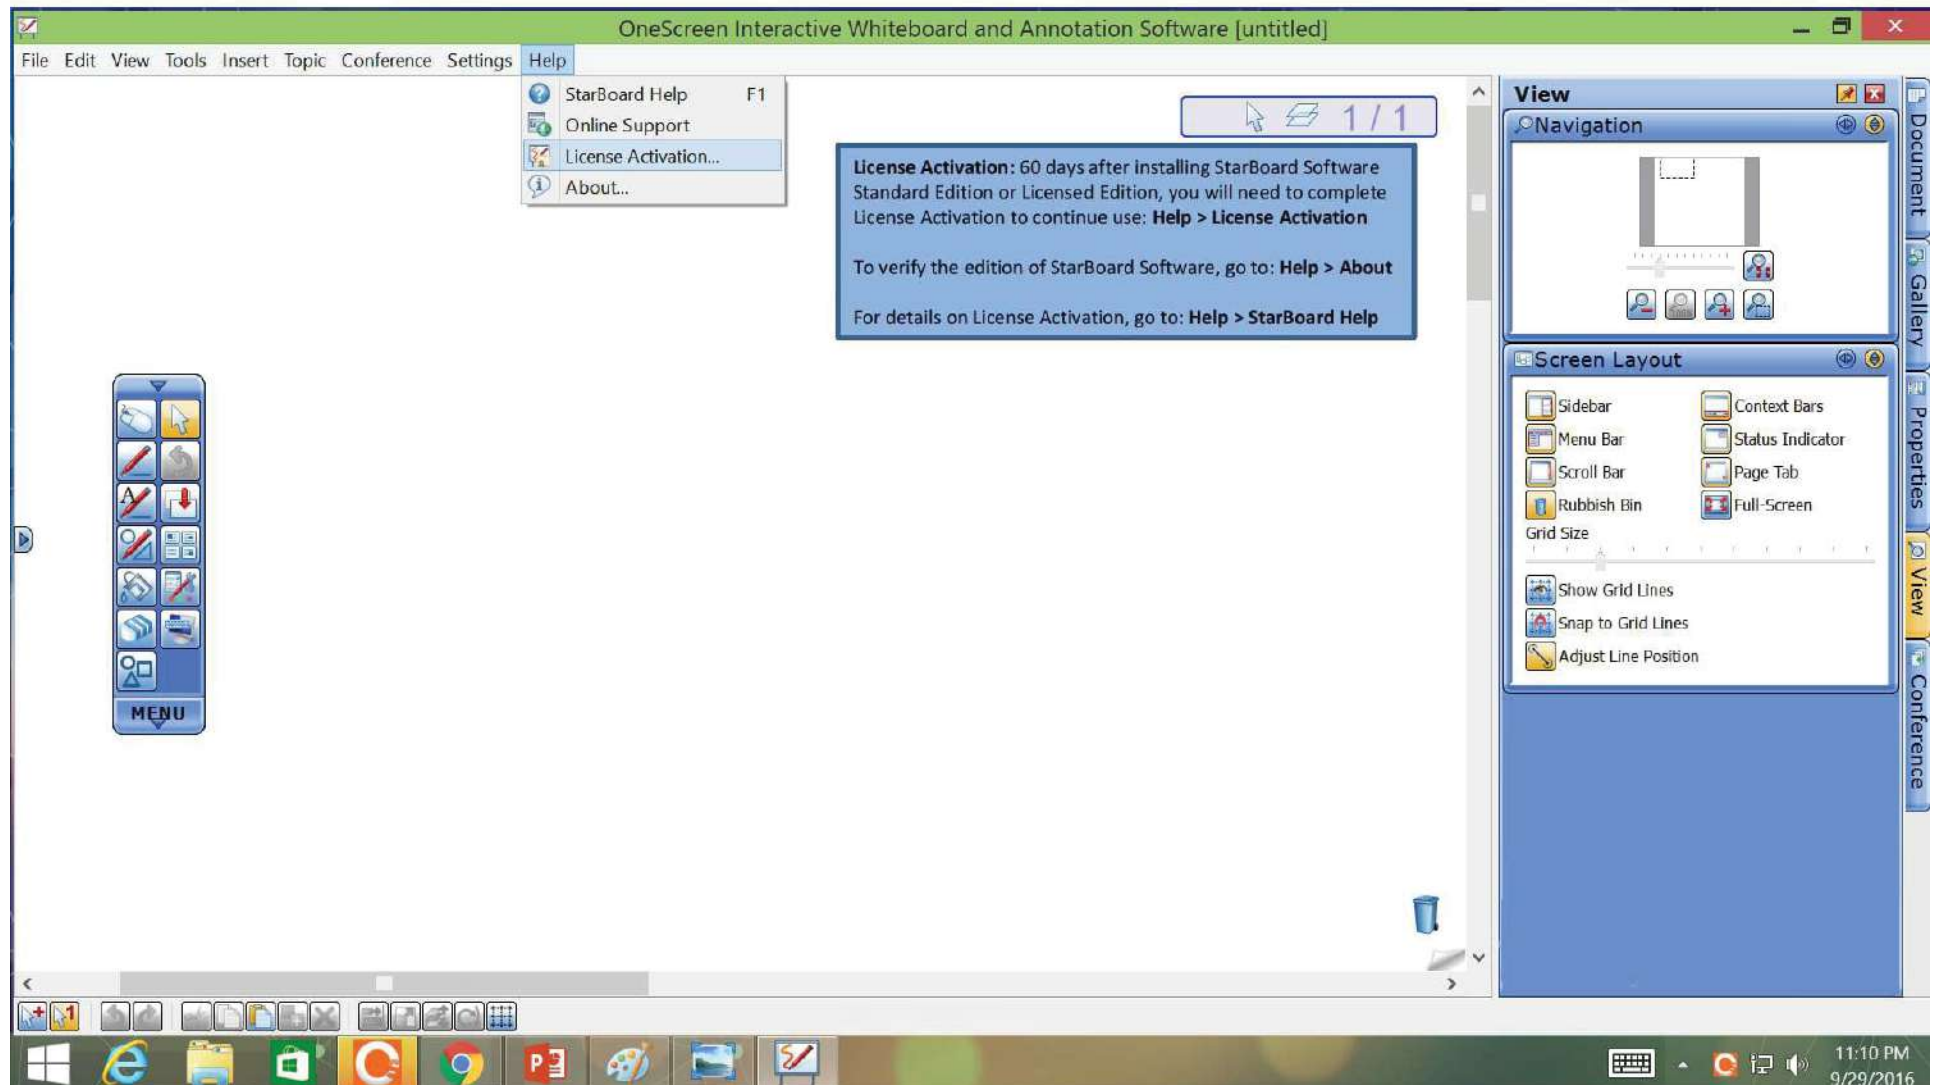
OneScreen Interactive Whiteboard and Annotation Software [untitled]

File Edit View Tools Insert Topic Conference Settings Help

StarBoard Help F1
Online Support
License Activation...
About...

1 / 1

**License Activation:** 60 days after installing StarBoard Software Standard Edition or Licensed Edition, you will need to complete License Activation to continue use: **Help > License Activation**

To verify the edition of StarBoard Software, go to: **Help > About**

For details on License Activation, go to: **Help > StarBoard Help**

MENU

View

Navigation

Screen Layout

| | |
|---|---|
| Sidebar | Context Bars |
| Menu Bar | Status Indicator |
| Scroll Bar | Page Tab |
| Rubbish Bin | Full-Screen |

Grid Size

Show Grid Lines
Snap to Grid Lines
Adjust Line Position

Document
Gallery
Properties
View
Conference

11:10 PM
9/29/2016